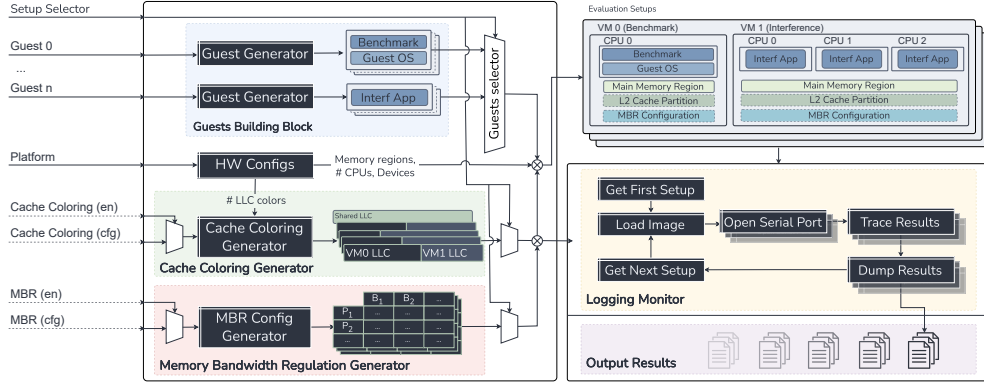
Setup Selector

Guest 0

...

Guest n

Guest Generator

Benchmark

Guest OS

Guest Generator

Interf App

Guests Building Block

Guests selector

Platform

HW Configs

Memory regions, # CPUs, Devices

# LLC colors

Cache Coloring (en)

Cache Coloring (cfg)

Cache Coloring Generator

Shared LLC

VM0 LLC

VM1 LLC

Cache Coloring Generator

MBR (en)

MBR (cfg)

MBR Config Generator

| | $B_1$ | $B_2$ | ... |
|---|---|---|---|
| $P_1$ | ... | ... | ... |
| $P_2$ | ... | ... | ... |
| ... | ... | ... | ... |

Memory Bandwidth Regulation Generator

Evaluation Setups

VM 0 (Benchmark)

CPU 0

Benchmark

Guest OS

Main Memory Region

L2 Cache Partition

MBR Configuration

VM 1 (Interference)

CPU 0

Interf App

CPU 1

Interf App

CPU 2

Interf App

Main Memory Region

L2 Cache Partition

MBR Configuration

Get First Setup

Load Image

Open Serial Port

Trace Results

Get Next Setup

Dump Results

Logging Monitor

Output Results